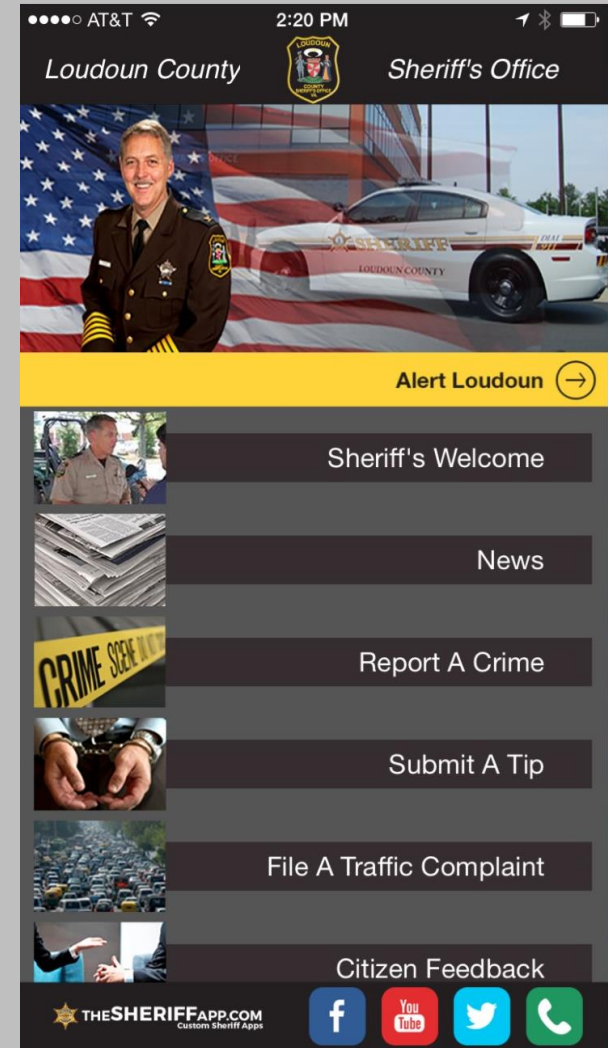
●●●●○ AT&T 2:20 PM

Loudoun County LOUDOUN COUNTY SHERIFF'S OFFICE Sheriff's Office

SHERIFF LOUDOUN COUNTY

Alert Loudoun

Sheriff's Welcome

News

CRIME SCENE

Report A Crime

Submit A Tip

File A Traffic Complaint

Citizen Feedback

THESHERIFFAPP.COM Custom Sheriff Apps

f You Tube